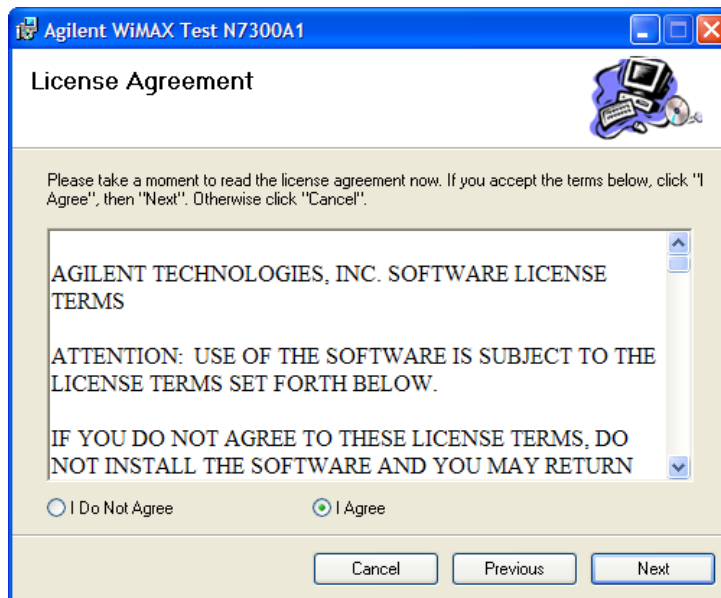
Agilent WiMAX Test N7300A1

License Agreement

Please take a moment to read the license agreement now. If you accept the terms below, click "I Agree", then "Next". Otherwise click "Cancel".

AGILENT TECHNOLOGIES, INC. SOFTWARE LICENSE TERMS

ATTENTION: USE OF THE SOFTWARE IS SUBJECT TO THE LICENSE TERMS SET FORTH BELOW.

IF YOU DO NOT AGREE TO THESE LICENSE TERMS, DO NOT INSTALL THE SOFTWARE AND YOU MAY RETURN

I Do Not Agree

I Agree

Cancel

Previous

Next